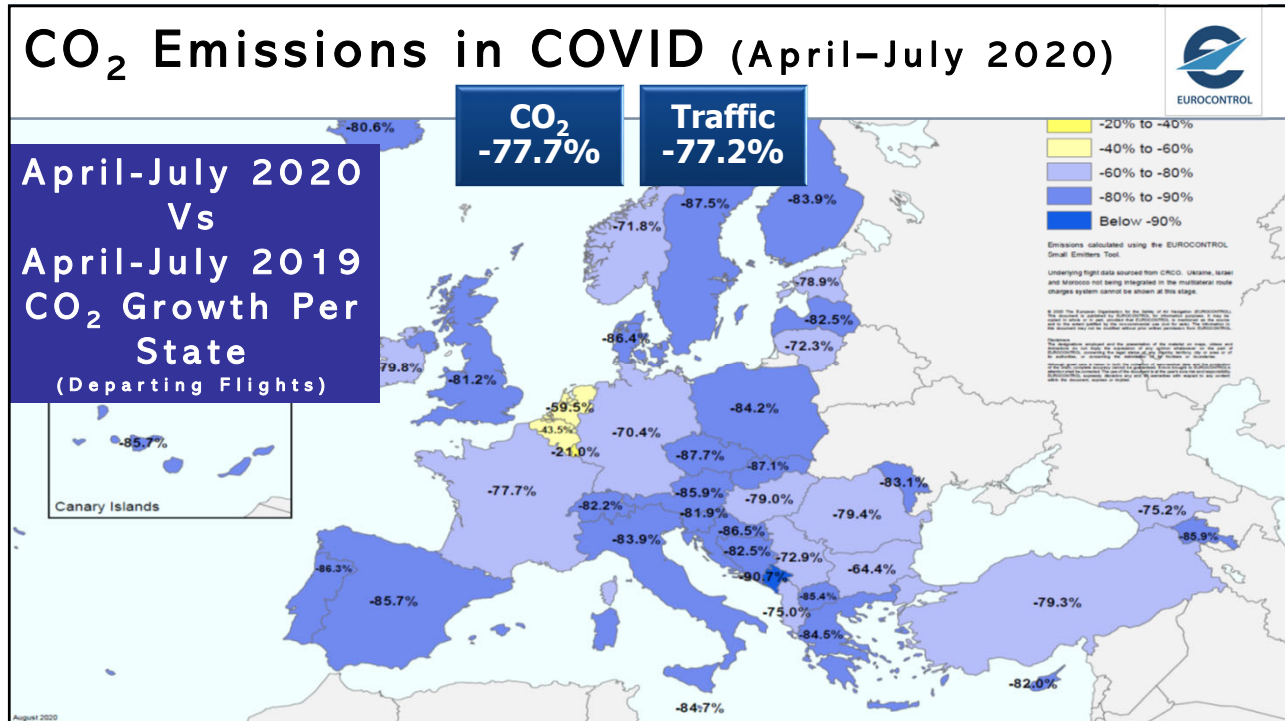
$CO_2$ Emissions in COVID (April–July 2020)

EUROCONTROL

$CO_2$ -77.7%

Traffic -77.2%

April-July 2020 Vs April-July 2019 $CO_2$ Growth Per State (Departing Flights)

-20% to -40%
-40% to -60%
-60% to -80%
-80% to -90%
Below -90%

Emissions calculated using the EUROCONTROL Small Emitters Tool.

Underlying flight data sourced from CRCO. Ukraine, Israel and Morocco not being integrated in the multilateral route charges system cannot be shown at this stage.

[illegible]

-80.6%
-87.5%
-83.9%
-71.8%
-78.9%
-82.5%
-86.4%
-72.3%
79.8%
-81.2%
-84.2%
-59.5%
43.5%
-21.0%
-70.4%
-85.7%
Canary Islands
-87.7%
-87.1%
-83.1%
-77.7%
-82.2%
-85.9%
-79.0%
-81.9%
-79.4%
-75.2%
-86.5%
-85.9%
-83.9%
-82.5%
-72.9%
-86.3%
-90.7%
-64.4%
-85.7%
-85.4%
-75.0%
-79.3%
-84.5%
-82.0%
-84.7%
August 2020